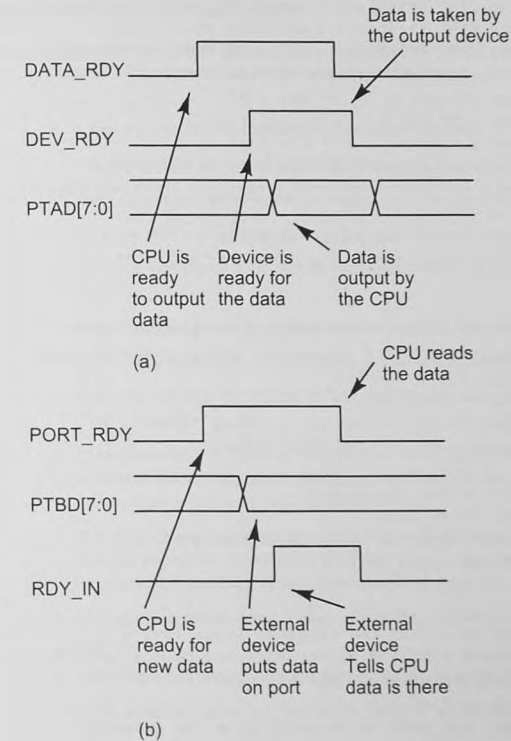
Data is taken by the output device

DATA_RDY

DEV_RDY

PTAD[7:0]

CPU is ready to output data

Device is ready for the data

Data is output by the CPU

(a)

CPU reads the data

PORT_RDY

PTBD[7:0]

RDY_IN

CPU is ready for new data

External device puts data on port

External device Tells CPU data is there

(b)